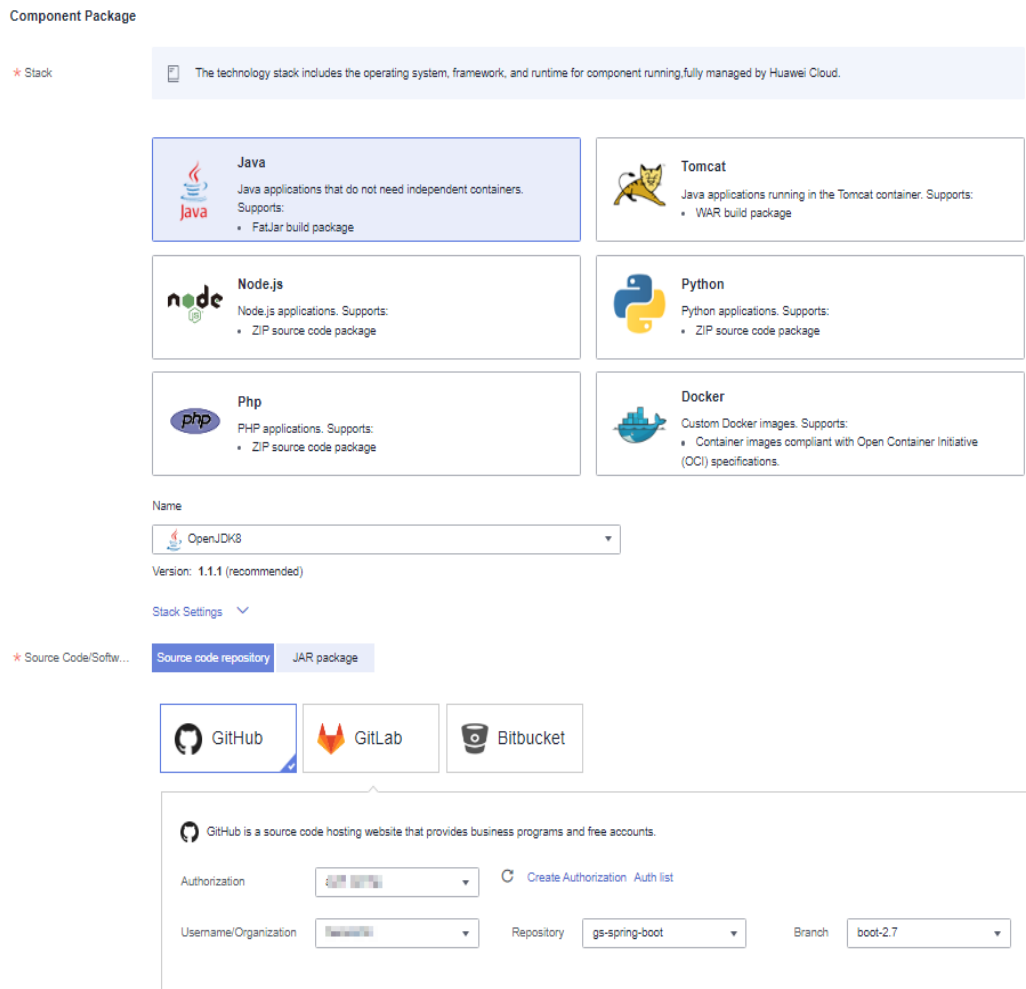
Component Package

* Stack

The technology stack includes the operating system, framework, and runtime for component running,fully managed by Huawei Cloud.

Java
Java applications that do not need independent containers. Supports:
• FatJar build package

Tomcat
Java applications running in the Tomcat container. Supports:
• WAR build package

node
Node.js
Node.js applications. Supports:
• ZIP source code package

Python
Python applications. Supports:
• ZIP source code package

php
Php
PHP applications. Supports:
• ZIP source code package

Docker
Custom Docker images. Supports:
• Container images compliant with Open Container Initiative (OCI) specifications.

Name

OpenJDK8

Version: 1.1.1 (recommended)

Stack Settings

* Source Code/Softw...

Source code repository | JAR package

GitHub | GitLab | Bitbucket

GitHub is a source code hosting website that provides business programs and free accounts.

Authorization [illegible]
Create Authorization Auth list

Username/Organization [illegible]
Repository gs-spring-boot
Branch boot-2.7